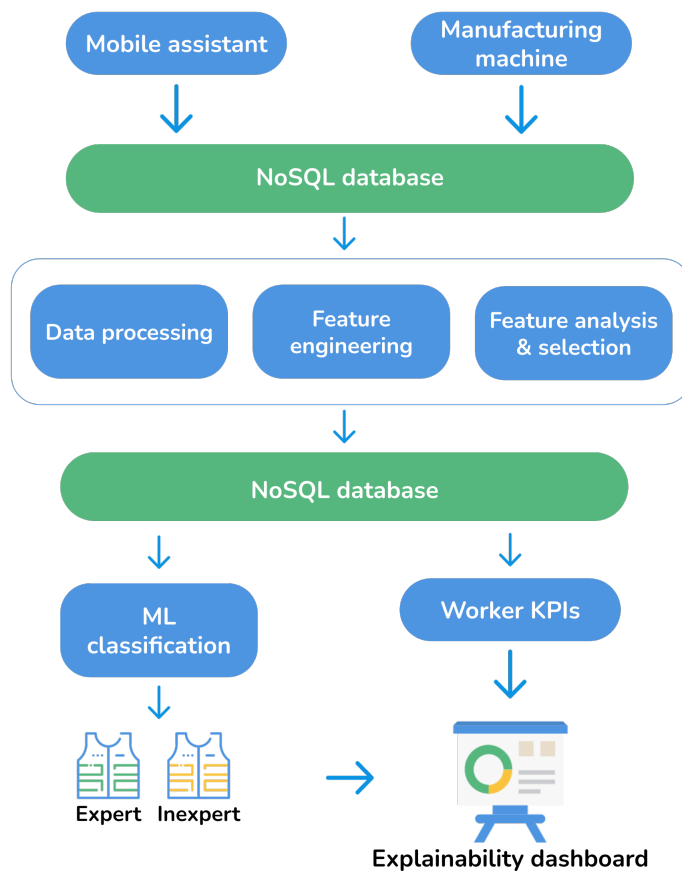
Mobile assistant

Manufacturing machine

NoSQL database

Data processing

Feature engineering

Feature analysis & selection

NoSQL database

ML classification

Worker KPIs

Expert

Inexpert

Explainability dashboard